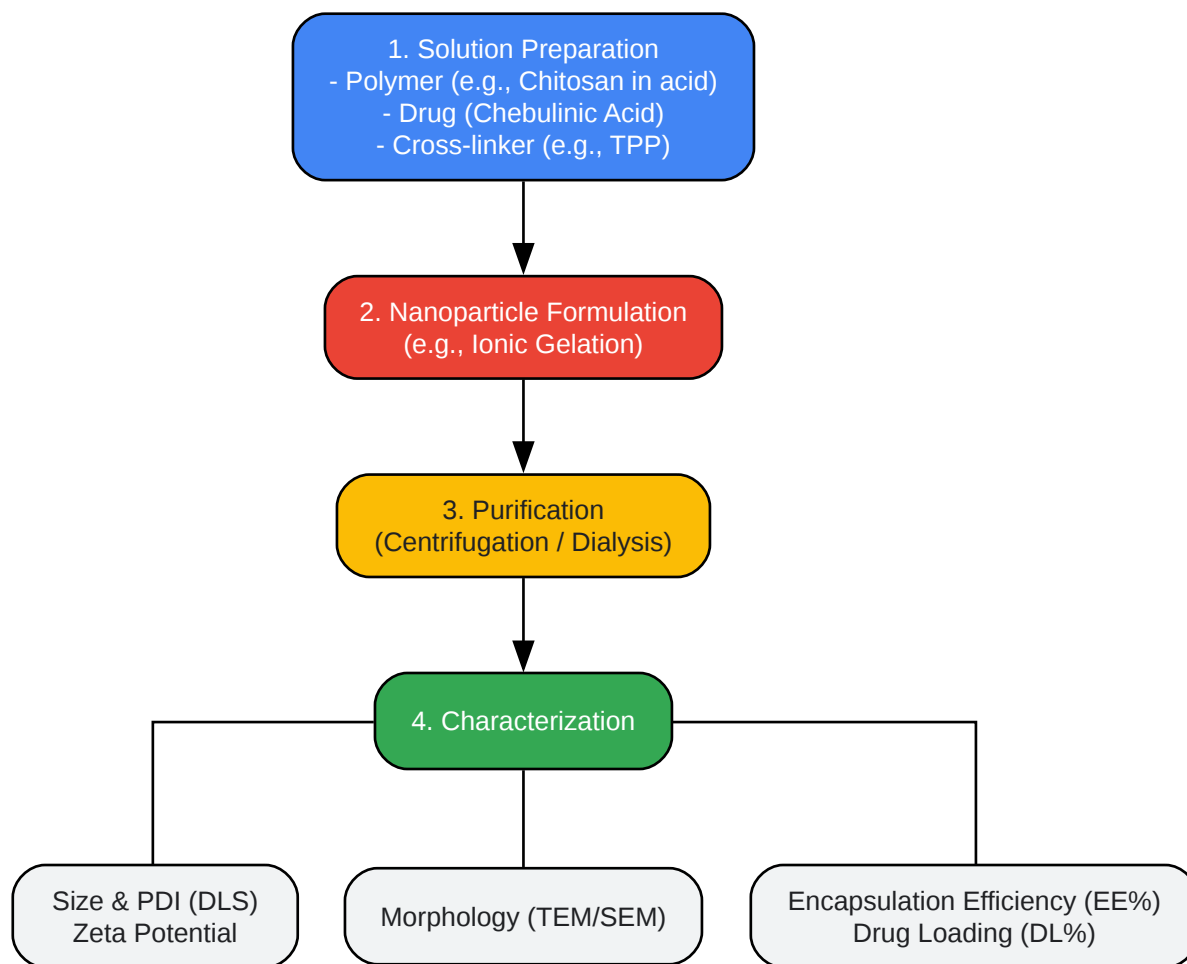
1. Solution Preparation
- Polymer (e.g., Chitosan in acid)
- Drug (Chebulinic Acid)
- Cross-linker (e.g., TPP)

2. Nanoparticle Formulation
(e.g., Ionic Gelation)

3. Purification
(Centrifugation / Dialysis)

4. Characterization

Size & PDI (DLS)
Zeta Potential

Morphology (TEM/SEM)

Encapsulation Efficiency (EE%)
Drug Loading (DL%)